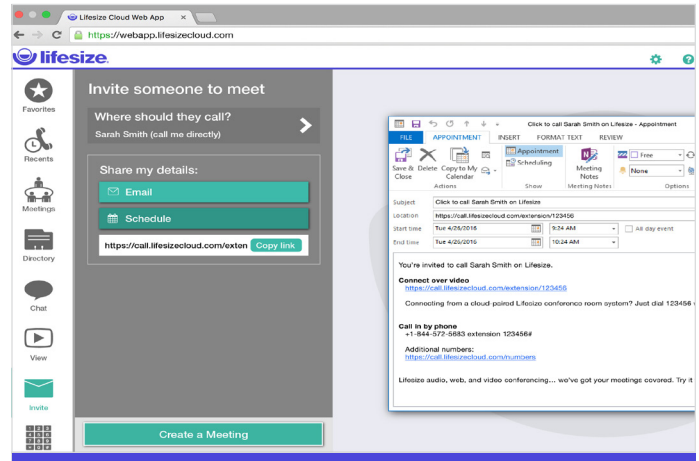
Lifesize Cloud Web App ×

https://webapp.lifesizecloud.com

lifesize

Favorites

Recents

Meetings

Directory

Chat

View

Invite

Invite someone to meet

Where should they call?

Sarah Smith (call me directly)

Share my details:

Email

Schedule

https://call.lifesizecloud.com/exten Copy link

Create a Meeting

Click to call Sarah Smith on Lifesize - Appointment

FILE APPOINTMENT INSERT FORMAT TEXT REVIEW

Save & Close Delete Copy to My Calendar

Actions

Appointment

Scheduling

Show

Meeting Notes

Meeting Notes

Free

None

Options

Subject Click to call Sarah Smith on Lifesize

Location https://call.lifesizecloud.com/extension/123456

Start time Tue 4/26/2016 9:24 AM All day event

End time Tue 4/26/2016 10:24 AM

You're invited to call Sarah Smith on Lifesize.

Connect over video
https://call.lifesizecloud.com/extension/123456

Connecting from a cloud-paired Lifesize conference room system? Just dial 123456

Call in by phone
+1-844-572-5683 extension 123456#

Additional numbers:
https://call.lifesizecloud.com/numbers

Lifesize audio, web, and video conferencing… we've got your meetings covered. Try it